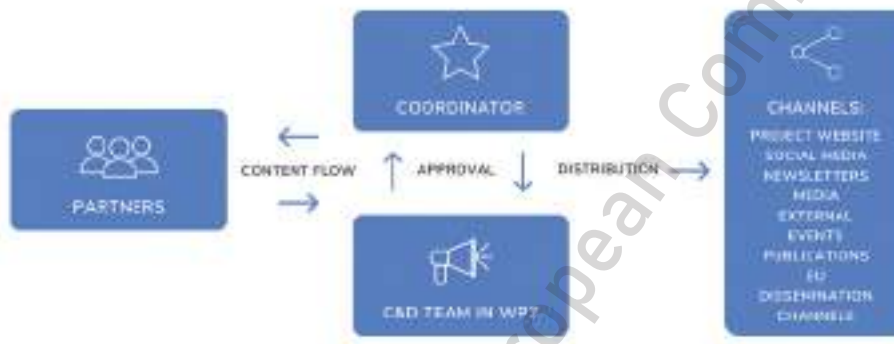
COORDINATOR

PARTNERS

CONTENT FLOW

APPROVAL

DISTRIBUTION

C&D TEAM IN WP7

CHANNELS:

PROJECT WEBSITE
SOCIAL MEDIA
NEWSLETTERS
MEDIA
EXTERNAL
EVENTS
PUBLICATIONS
EU
DISSEMINATION
CHANNELS

Com
pean